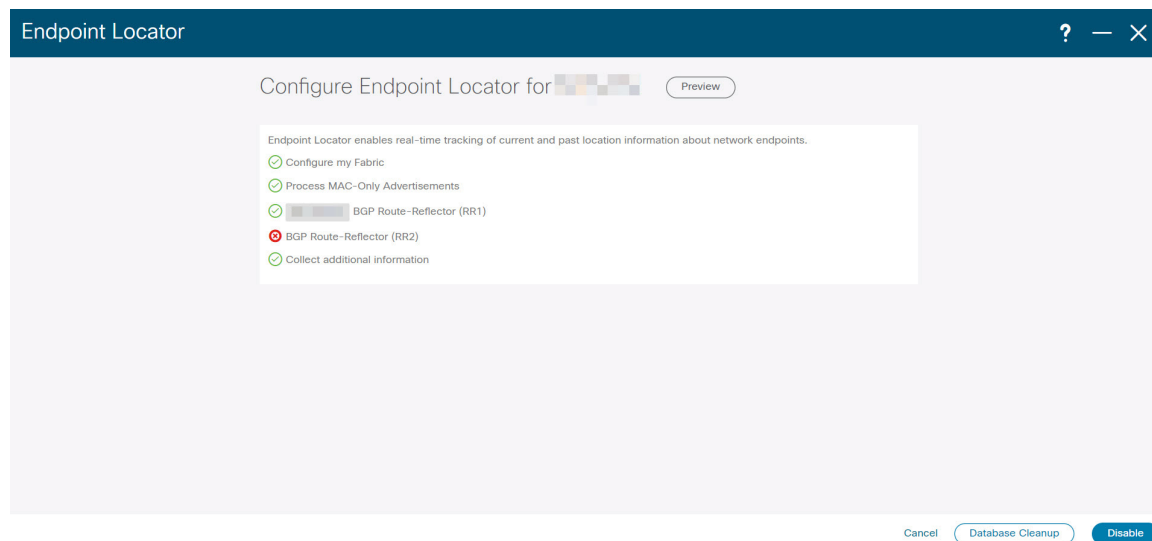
Endpoint Locator

? — X

Configure Endpoint Locator for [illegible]

Preview

Endpoint Locator enables real-time tracking of current and past location information about network endpoints.

Configure my Fabric

Process MAC-Only Advertisements

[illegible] BGP Route-Reflector (RR1)

BGP Route-Reflector (RR2)

Collect additional information

Cancel

Database Cleanup

Disable